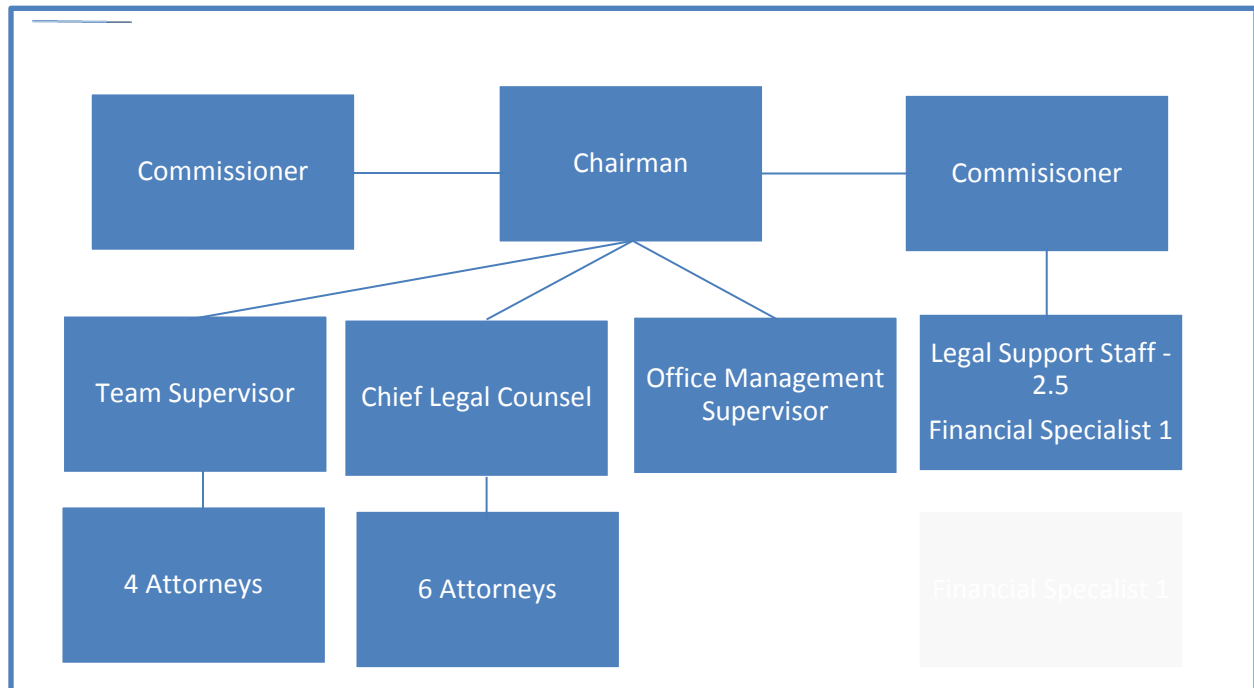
Commissioner

Chairman

Commisisoner

Team Supervisor

Chief Legal Counsel

Office Management Supervisor

Legal Support Staff - 2.5

Financial Specialist 1

4 Attorneys

6 Attorneys

Financial Specialist 1